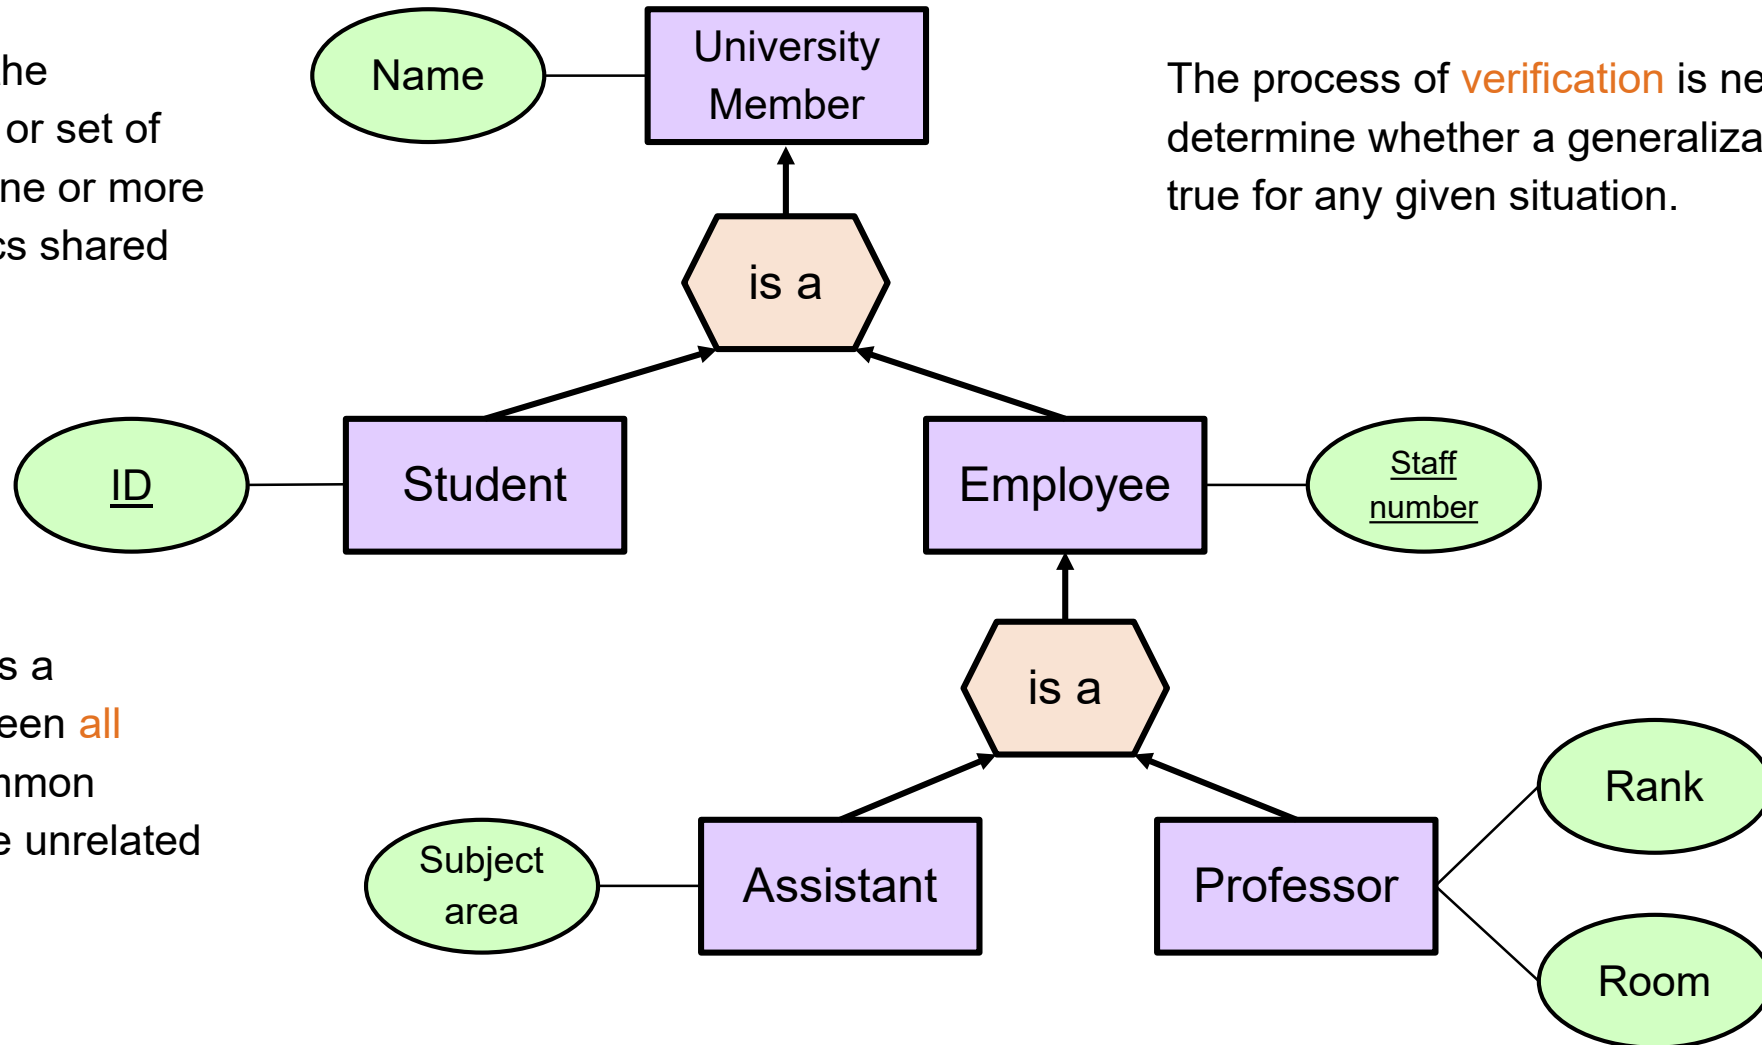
he
or set of
ne or more
cs shared

Name

University Member

The process of verification is ne determine whether a generaliza true for any given situation.

is a

ID

Student

Employee

Staff number

s a
een all
nmon
e unrelated

is a

Rank

Subject area

Assistant

Professor

Room